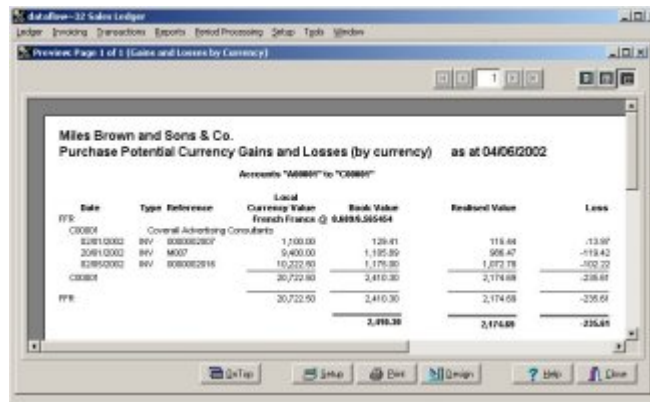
dataflow-32 Sales Ledger
Ledger Invoicing Transactions Reports Period Processing Setup Tools Window

Preview: Page 1 of 1 (Gains and Losses by Currency)

1

Miles Brown and Sons & Co.
Purchase Potential Currency Gains and Losses (by currency) as at 04/06/2002

Accounts "A00001" to "C00001"

| Date | Type | Reference | Local Currency Value | Book Value | Realised Value | Loss |
|---|---|---|---|---|---|---|
| FFR | | | French Francs @ | 0.0000/6.565454 | | |
| C00001 | | Coverall Advertising Consultants | | | | |
| 02/01/2002 | INV | 0000002807 | 1,100.00 | 129.41 | 115.44 | -13.97 |
| 20/01/2002 | INV | M007 | 9,400.00 | 1,105.89 | 986.47 | -119.42 |
| 02/05/2002 | INV | 0000002816 | 10,222.50 | 1,175.00 | 1,072.78 | -102.22 |
| C00001 | | | 20,722.50 | 2,410.30 | 2,174.69 | -235.61 |
| FFR | | | 20,722.50 | 2,410.30 | 2,174.69 | -235.61 |
| | | | | 2,410.30 | 2,174.69 | -235.61 |

On Top | Setup | Print | Design | Help | Close